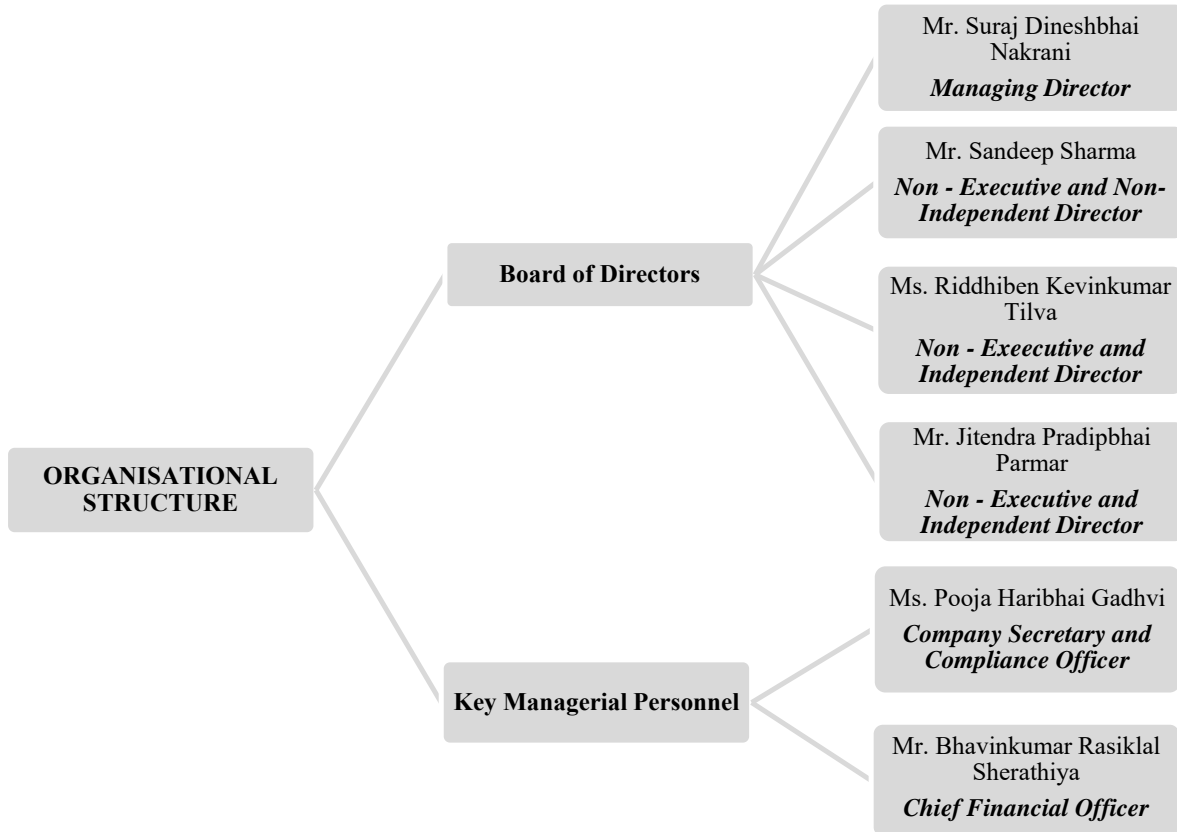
ORGANISATIONAL STRUCTURE

Board of Directors

Mr. Suraj Dineshbhai Nakrani
Managing Director

Mr. Sandeep Sharma
Non - Executive and Non-Independent Director

Ms. Riddhiben Kevinkumar Tilva
Non - Exeecutive amd Independent Director

Mr. Jitendra Pradipbhai Parmar
Non - Executive and Independent Director

Key Managerial Personnel

Ms. Pooja Haribhai Gadhvi
Company Secretary and Compliance Officer

Mr. Bhavinkumar Rasiklal Sherathiya
Chief Financial Officer